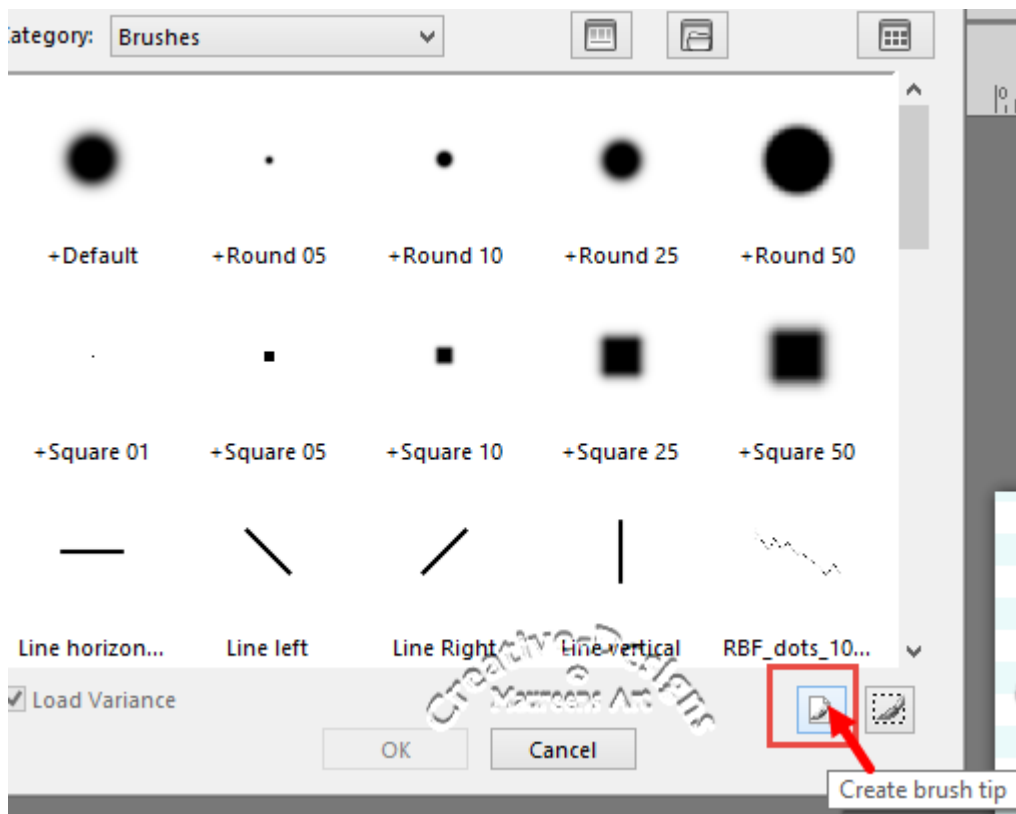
ategory: Brushes

+Default +Round 05 +Round 10 +Round 25 +Round 50

+Square 01 +Square 05 +Square 10 +Square 25 +Square 50

Line horizon... Line left Line Right Line vertical RBF_dots_10...

Creative Designs
Maureens Art

Load Variance

OK Cancel

Create brush tip